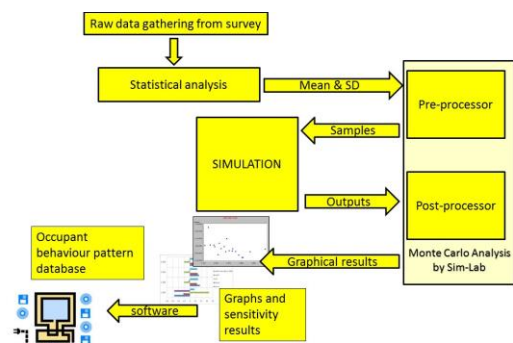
Raw data gathering from survey

Statistical analysis

Mean & SD

Pre-processor

Samples

SIMULATION

Outputs

Post-processor

Occupant behaviour pattern database

Graphical results

Monte Carlo Analysis by Sim-Lab

software

Graphs and sensitivity results